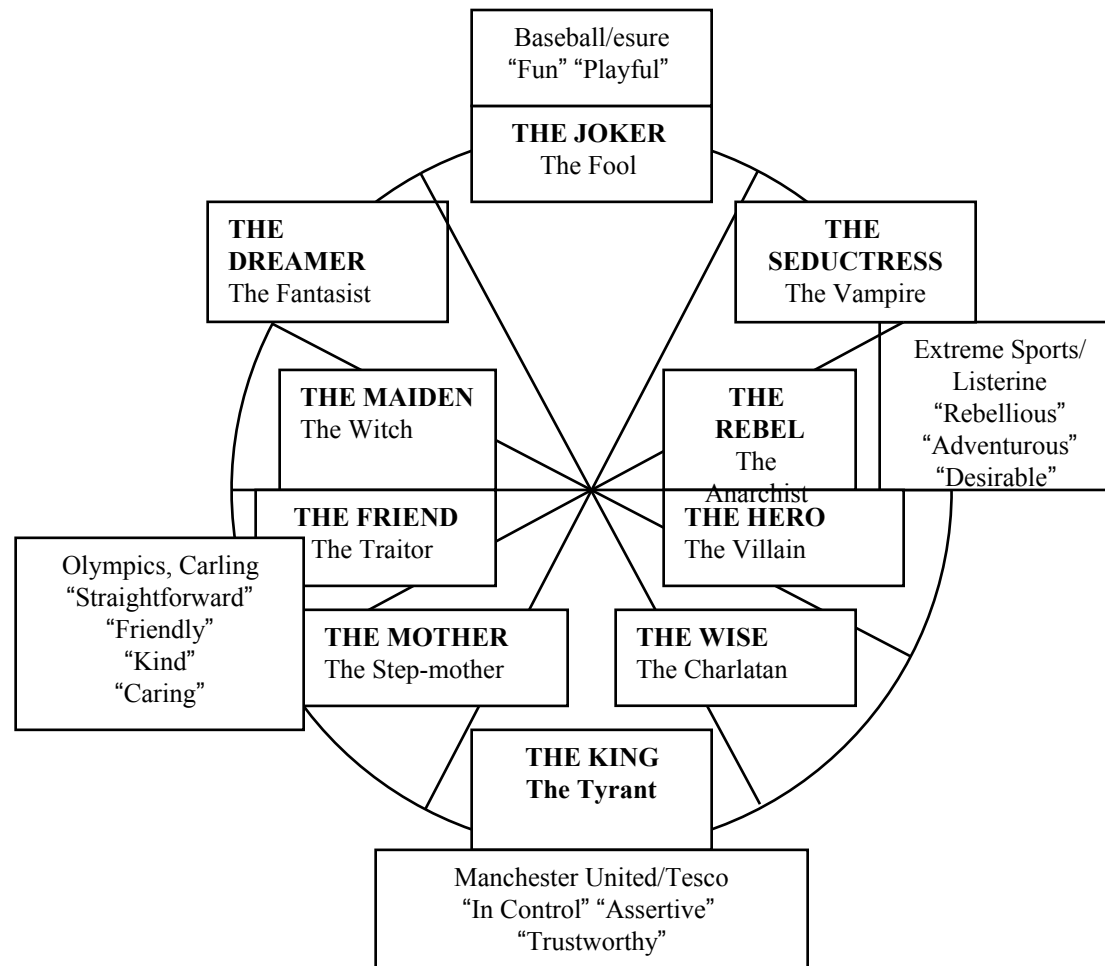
Baseball/esure
“Fun” “Playful”

**THE JOKER**
The Fool

**THE DREAMER**
The Fantasist

**THE SEDUCTRESS**
The Vampire

Extreme Sports/
Listerine
“Rebellious”
“Adventurous”
“Desirable”

**THE MAIDEN**
The Witch

**THE REBEL**
The Anarchist

**THE FRIEND**
The Traitor

**THE HERO**
The Villain

Olympics, Carling
“Straightforward”
“Friendly”
“Kind”
“Caring”

**THE MOTHER**
The Step-mother

**THE WISE**
The Charlatan

**THE KING**
**The Tyrant**

Manchester United/Tesco
“In Control” “Assertive”
“Trustworthy”